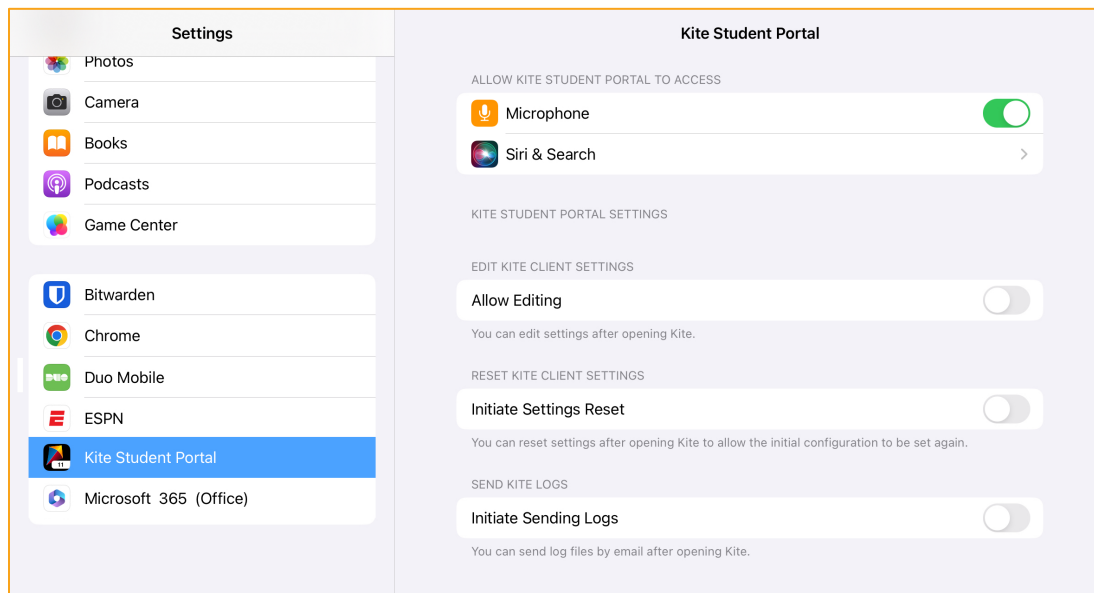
Settings

Photos
Camera
Books
Podcasts
Game Center

Bitwarden
Chrome
Duo Mobile
ESPN
Kite Student Portal
Microsoft 365 (Office)

Kite Student Portal

ALLOW KITE STUDENT PORTAL TO ACCESS
Microphone
Siri & Search

KITE STUDENT PORTAL SETTINGS

EDIT KITE CLIENT SETTINGS
Allow Editing
You can edit settings after opening Kite.

RESET KITE CLIENT SETTINGS
Initiate Settings Reset
You can reset settings after opening Kite to allow the initial configuration to be set again.

SEND KITE LOGS
Initiate Sending Logs
You can send log files by email after opening Kite.